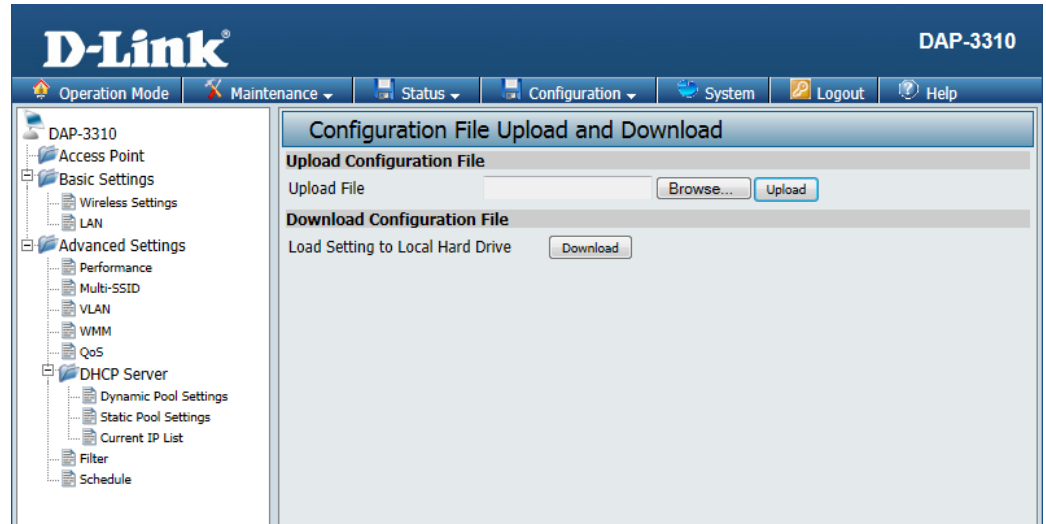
D-Link®

DAP-3310

Operation Mode | Maintenance | Status | Configuration | System | Logout | Help

DAP-3310
Access Point
Basic Settings
Wireless Settings
LAN
Advanced Settings
Performance
Multi-SSID
VLAN
WMM
QoS
DHCP Server
Dynamic Pool Settings
Static Pool Settings
Current IP List
Filter
Schedule

Configuration File Upload and Download

Upload Configuration File

Upload File Browse... Upload

Download Configuration File

Load Setting to Local Hard Drive Download